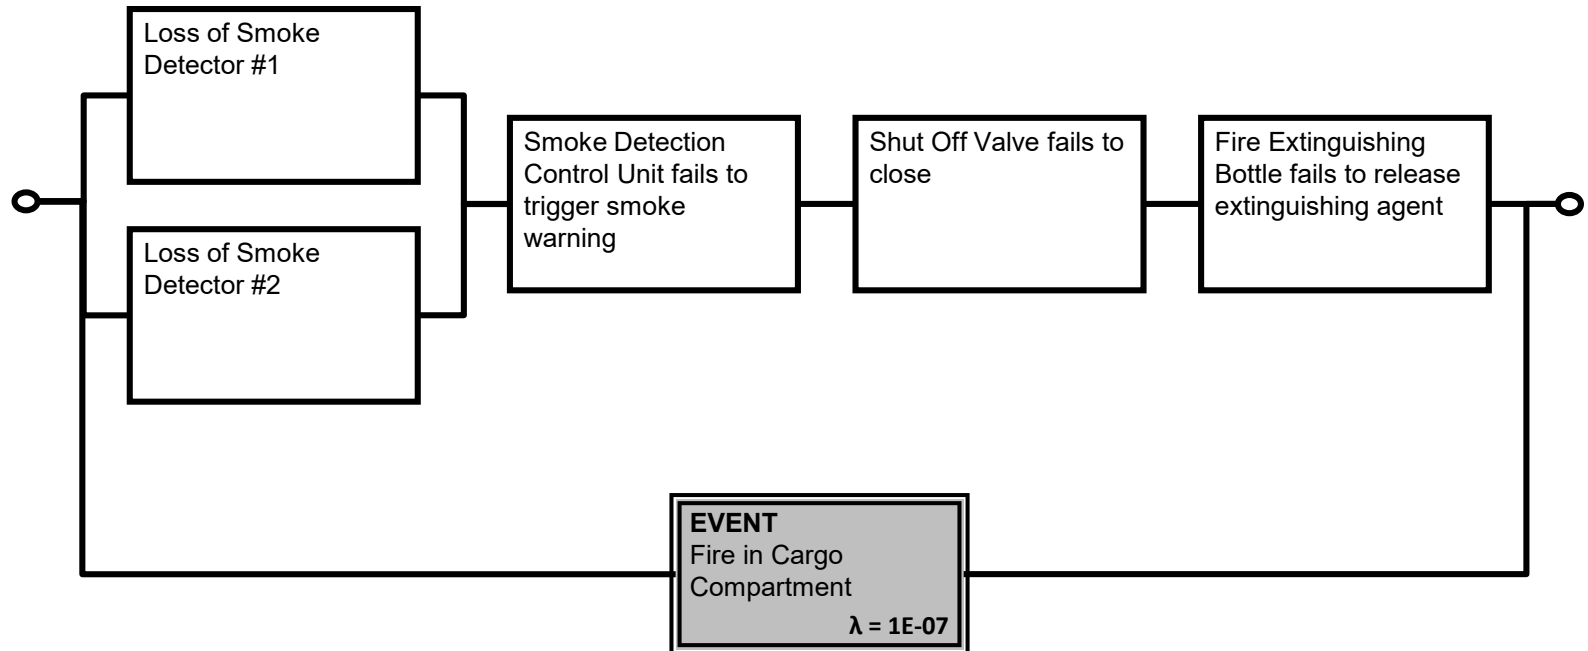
Loss of Smoke Detector #1

Loss of Smoke Detector #2

Smoke Detection Control Unit fails to trigger smoke warning

Shut Off Valve fails to close

Fire Extinguishing Bottle fails to release extinguishing agent

**EVENT**
Fire in Cargo Compartment
$\lambda$ = 1E-07